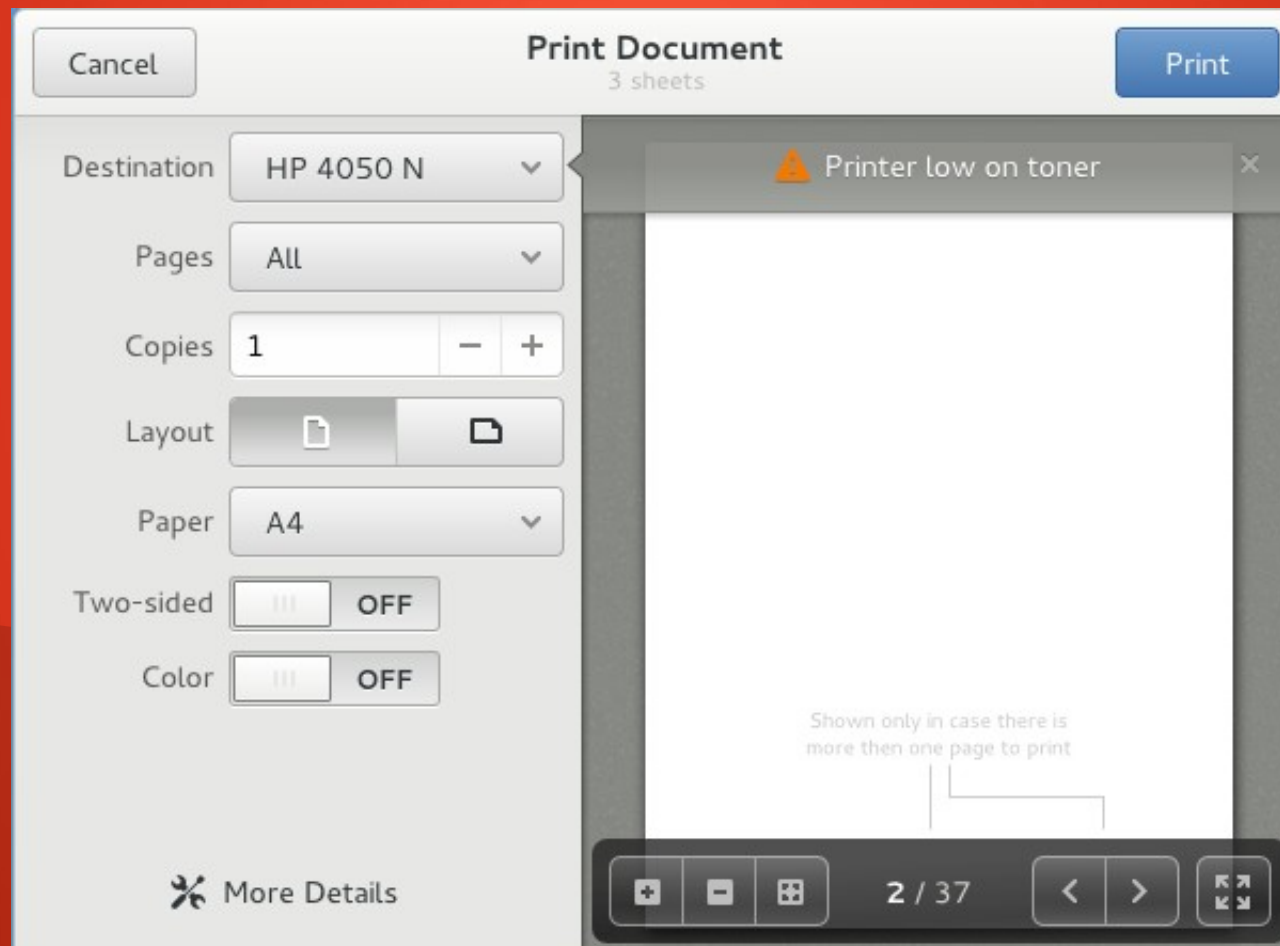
Cancel

Print Document
3 sheets

Print

Destination HP 4050 N

Printer low on toner

Pages All

Copies 1 − +

Layout

Paper A4

Two-sided OFF

Color OFF

Shown only in case there is more then one page to print

More Details

2 / 37